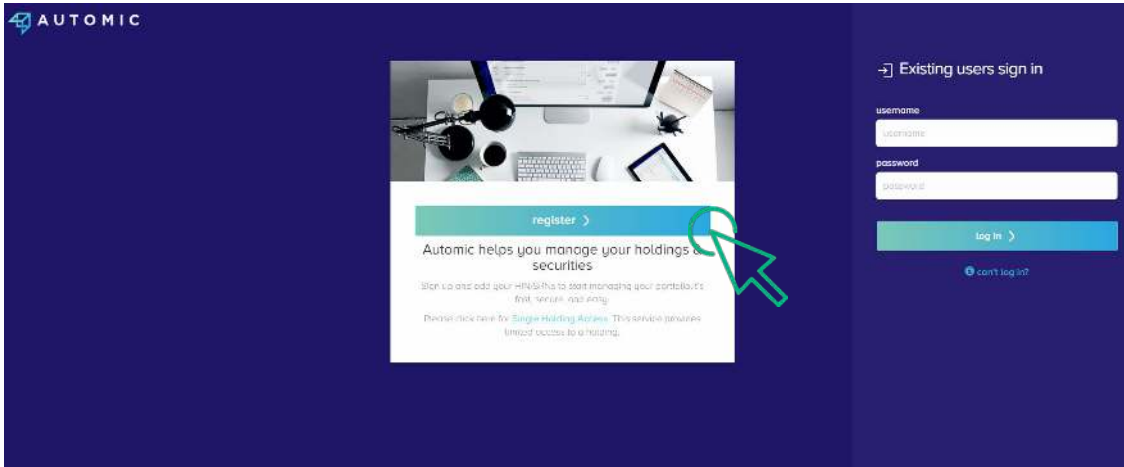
AUTOMIC

register >

Automic helps you manage your holdings & securities

Sign up and add your HIN/SRNs to start managing your portfolio. It's fast, secure, and easy.

Please click here for Single Holding Access. This service provides limited access to a holding.

Existing users sign in

username

username

password

password

log in >

can't log in?